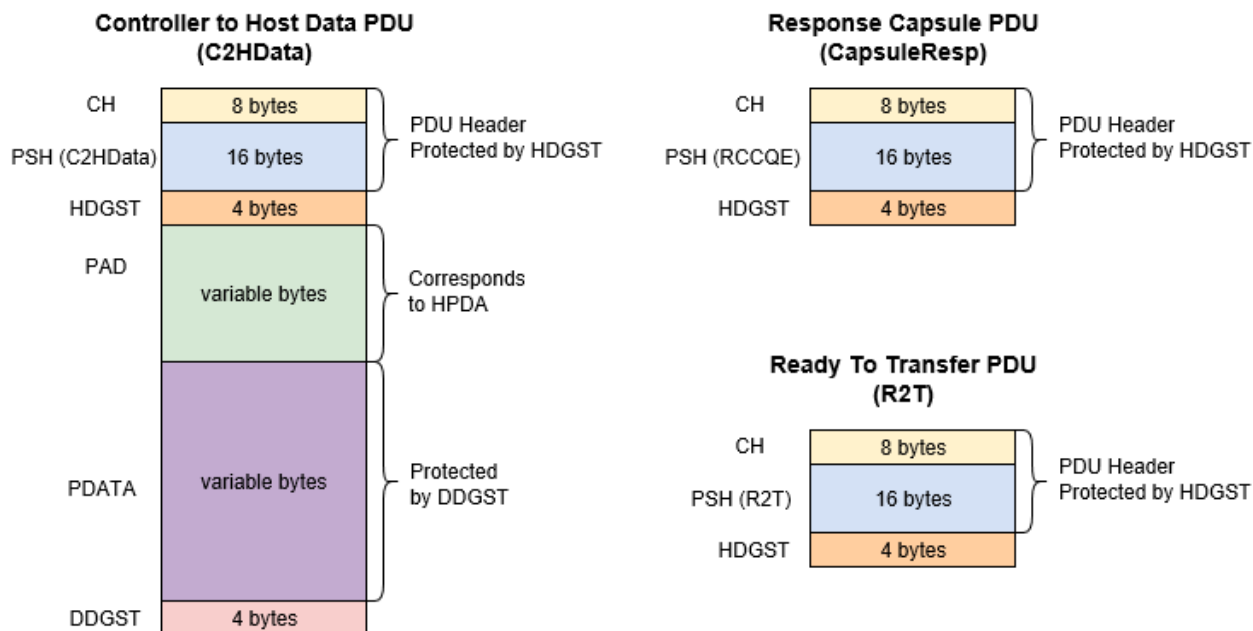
Controller to Host Data PDU
(C2HData)

CH
8 bytes
PSH (C2HData)
16 bytes
PDU Header
Protected by HDGST
HDGST
4 bytes
PAD
variable bytes
Corresponds
to HPDA
PDATA
variable bytes
Protected
by DDGST
DDGST
4 bytes

Response Capsule PDU
(CapsuleResp)

CH
8 bytes
PSH (RCCQE)
16 bytes
PDU Header
Protected by HDGST
HDGST
4 bytes

Ready To Transfer PDU
(R2T)

CH
8 bytes
PSH (R2T)
16 bytes
PDU Header
Protected by HDGST
HDGST
4 bytes